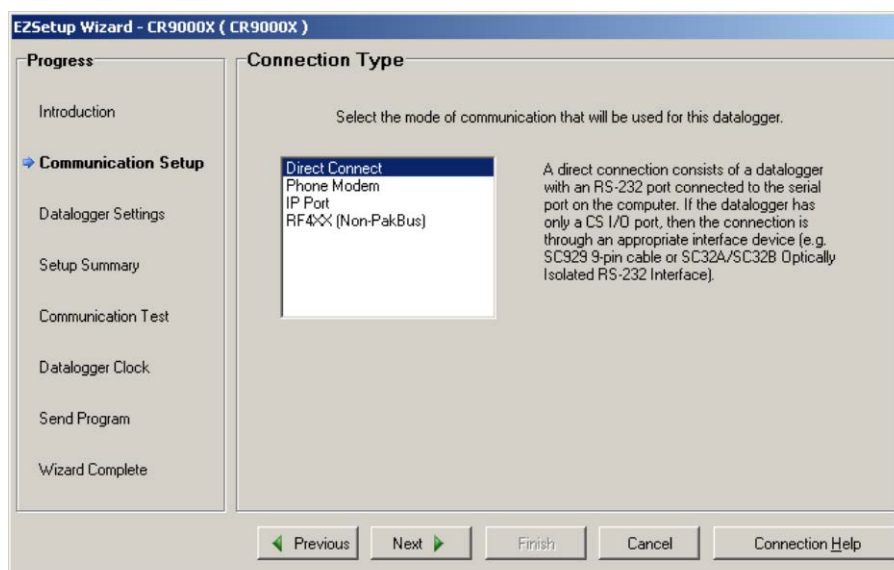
EZSetup Wizard - CR9000X ( CR9000X )

Progress

Introduction

Communication Setup

Datalogger Settings

Setup Summary

Communication Test

Datalogger Clock

Send Program

Wizard Complete

Connection Type

Select the mode of communication that will be used for this datalogger.

Direct Connect
Phone Modem
IP Port
RF4XX (Non-PakBus)

A direct connection consists of a datalogger with an RS-232 port connected to the serial port on the computer. If the datalogger has only a CS I/O port, then the connection is through an appropriate interface device (e.g. SC929 9-pin cable or SC32A/SC32B Optically Isolated RS-232 Interface).

Previous

Next

Finish

Cancel

Connection Help